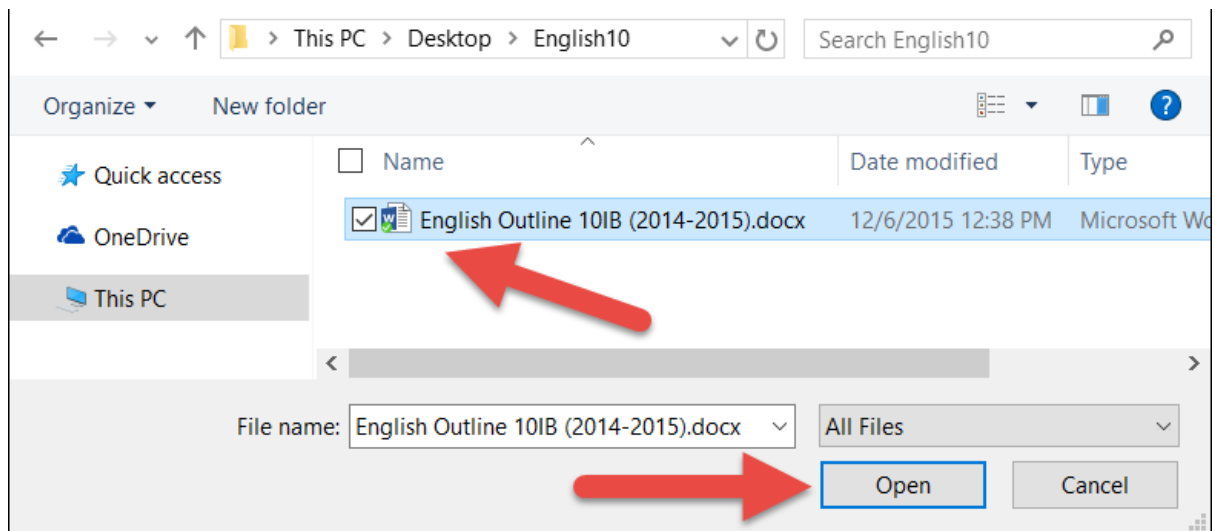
This PC > Desktop > English10

Search English10

Organize ▾ New folder

Quick access

OneDrive

This PC

Name | Date modified | Type

English Outline 10IB (2014-2015).docx | 12/6/2015 12:38 PM | Microsoft Wo

File name: English Outline 10IB (2014-2015).docx

All Files

Open

Cancel